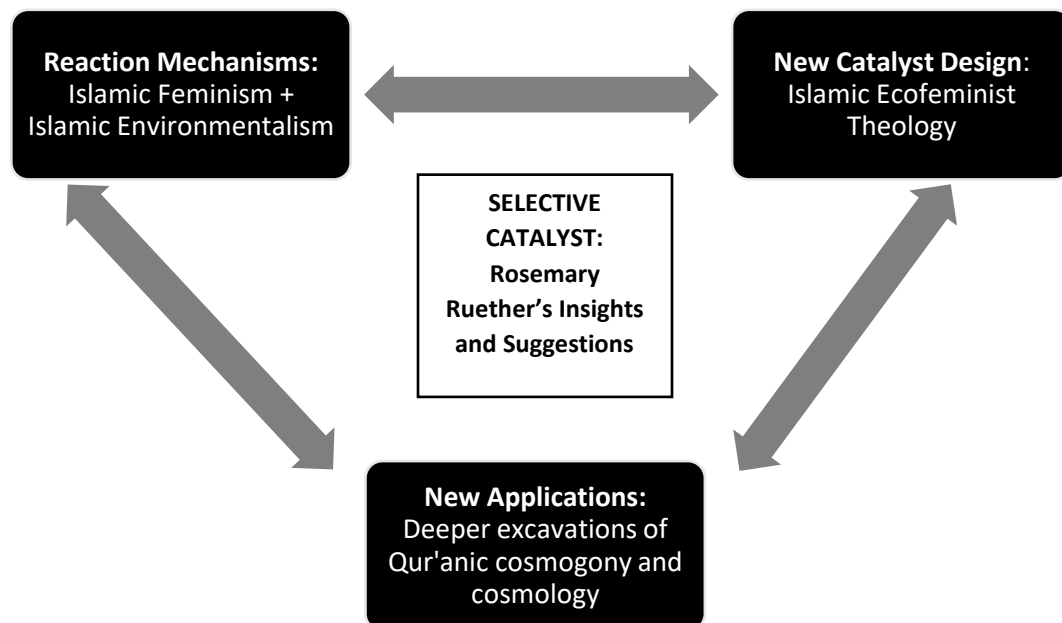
**Reaction Mechanisms:** Islamic Feminism + Islamic Environmentalism

**New Catalyst Design**: Islamic Ecofeminist Theology

**SELECTIVE CATALYST: Rosemary Ruether's Insights and Suggestions**

**New Applications:** Deeper excavations of Qur'anic cosmogony and cosmology